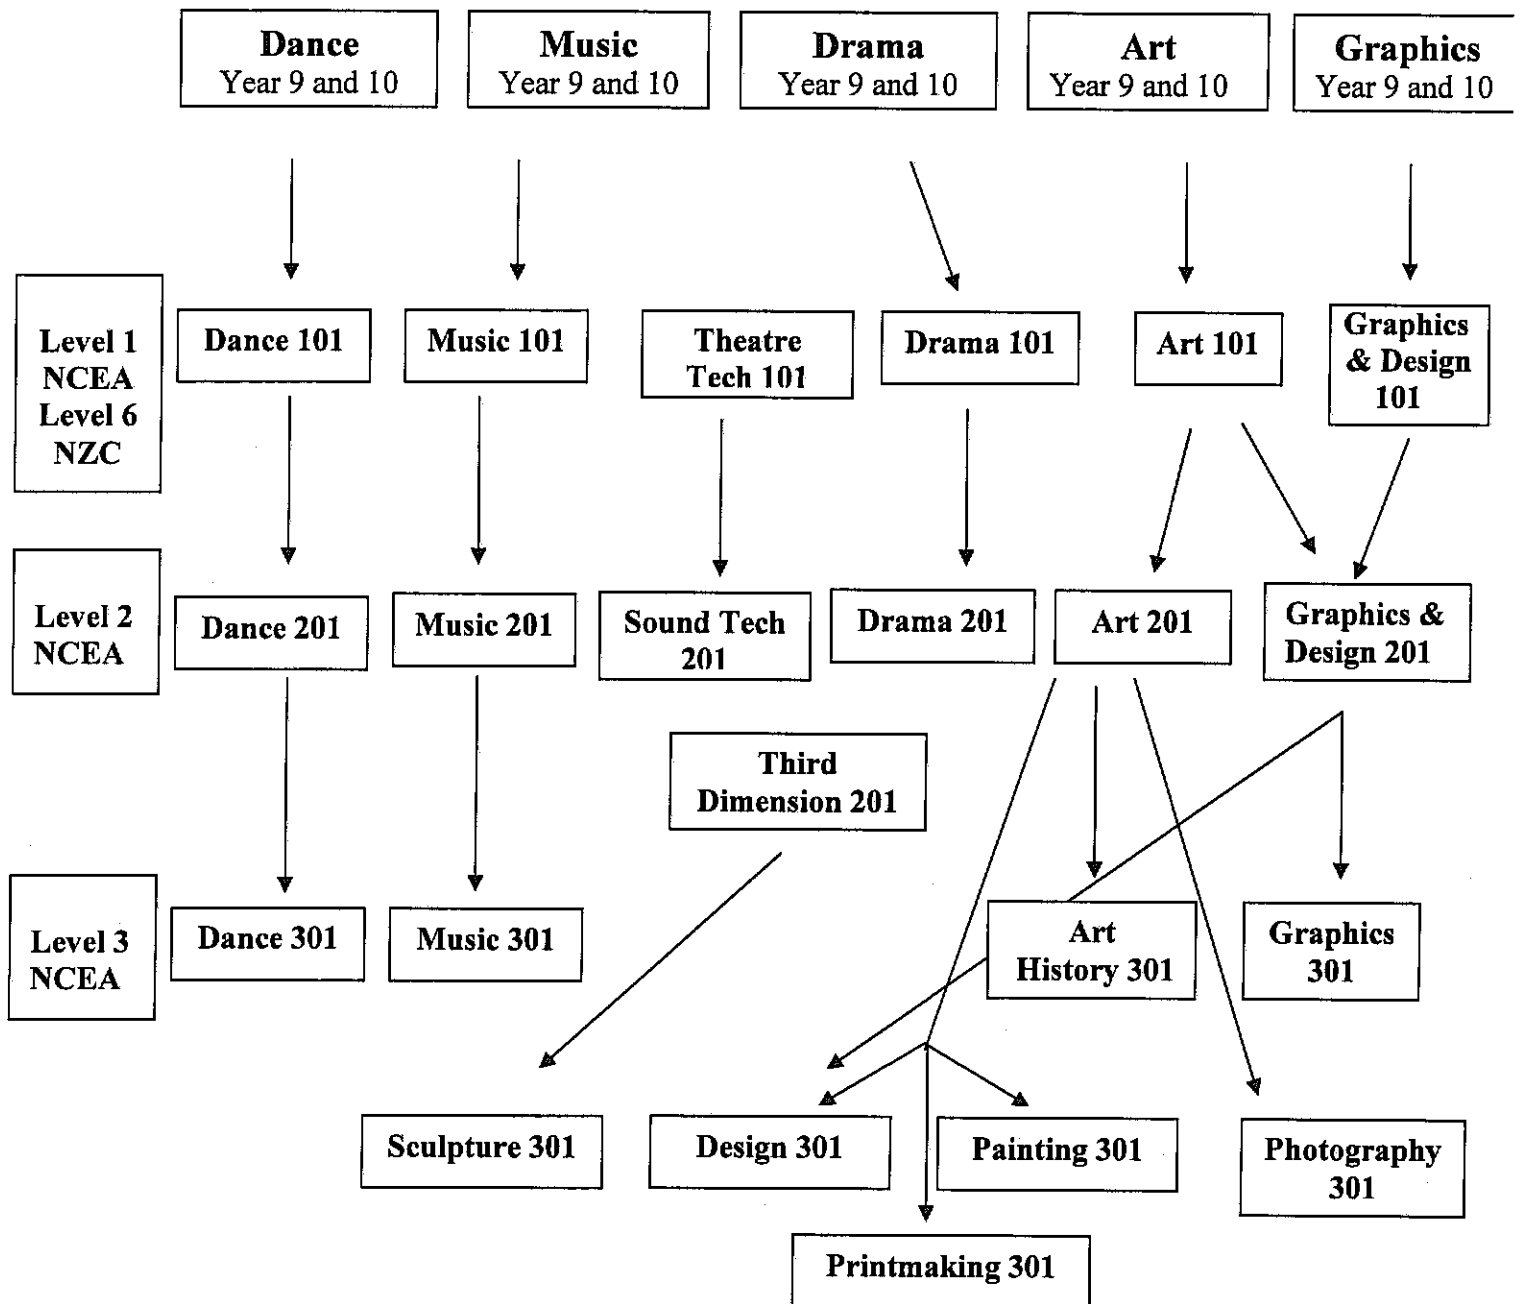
Dance
Year 9 and 10

Music
Year 9 and 10

Drama
Year 9 and 10

Art
Year 9 and 10

Graphics
Year 9 and 10

Level 1
NCEA
Level 6
NZC

Dance 101

Music 101

Theatre Tech 101

Drama 101

Art 101

Graphics & Design 101

Level 2
NCEA

Dance 201

Music 201

Sound Tech 201

Drama 201

Art 201

Graphics & Design 201

Third Dimension 201

Level 3
NCEA

Dance 301

Music 301

Art History 301

Graphics 301

Sculpture 301

Design 301

Painting 301

Photography 301

Printmaking 301